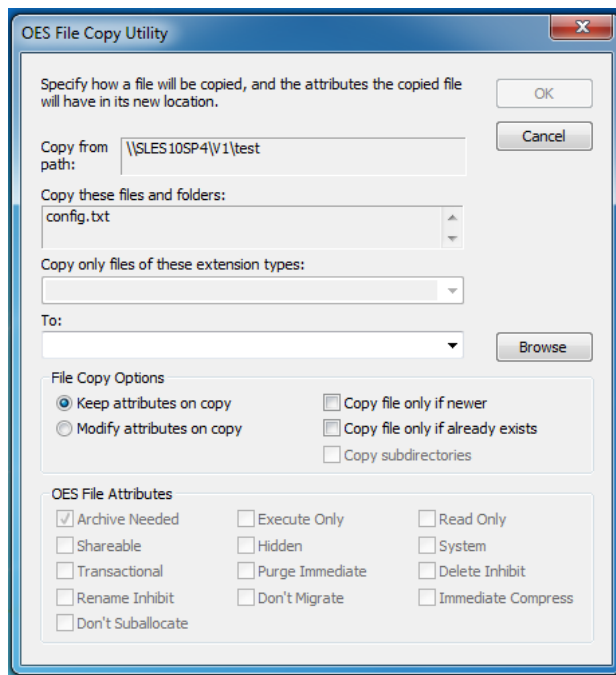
OES File Copy Utility

Specify how a file will be copied, and the attributes the copied file will have in its new location.

OK

Cancel

Copy from path: \\SLES10SP4\V1\test

Copy these files and folders:
config.txt

Copy only files of these extension types:

To:

Browse

File Copy Options
Keep attributes on copy
Modify attributes on copy
Copy file only if newer
Copy file only if already exists
Copy subdirectories

OES File Attributes
Archive Needed
Execute Only
Read Only
Shareable
Hidden
System
Transactional
Purge Immediate
Delete Inhibit
Rename Inhibit
Don't Migrate
Immediate Compress
Don't Suballocate